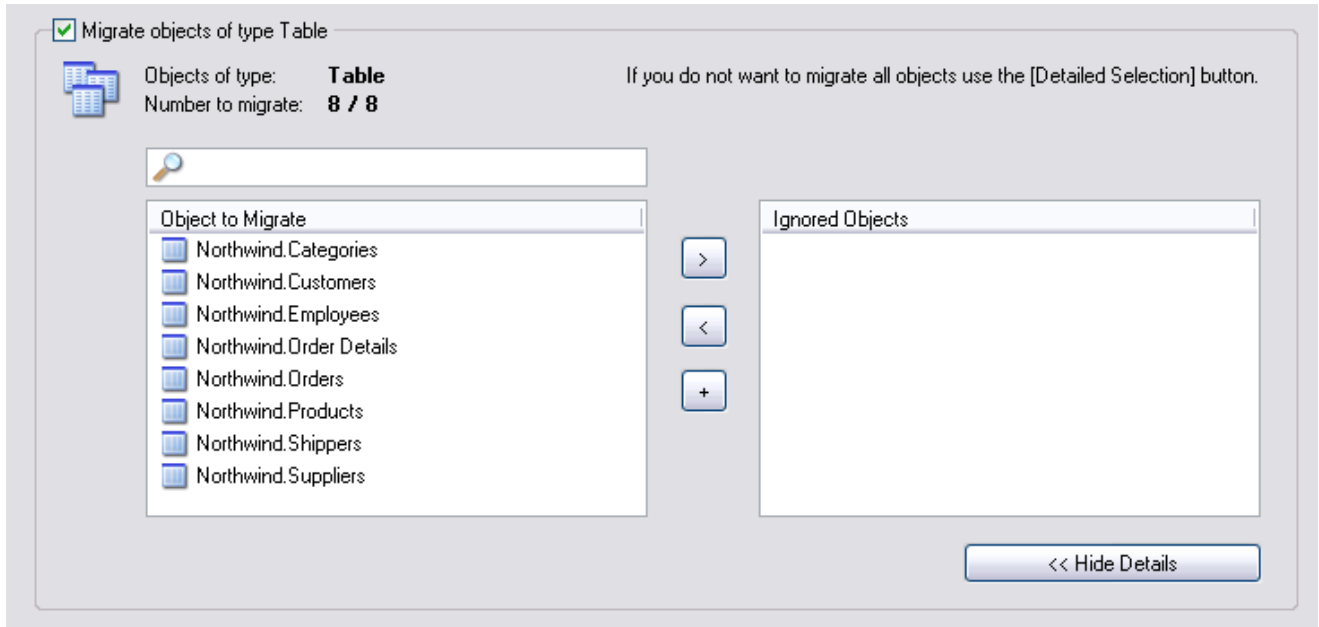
Migrate objects of type Table

Objects of type: Table
Number to migrate: 8 / 8

If you do not want to migrate all objects use the [Detailed Selection] button.

Object to Migrate
Northwind.Categories
Northwind.Customers
Northwind.Employees
Northwind.Order Details
Northwind.Orders
Northwind.Products
Northwind.Shippers
Northwind.Suppliers

>
<
+

Ignored Objects

<< Hide Details